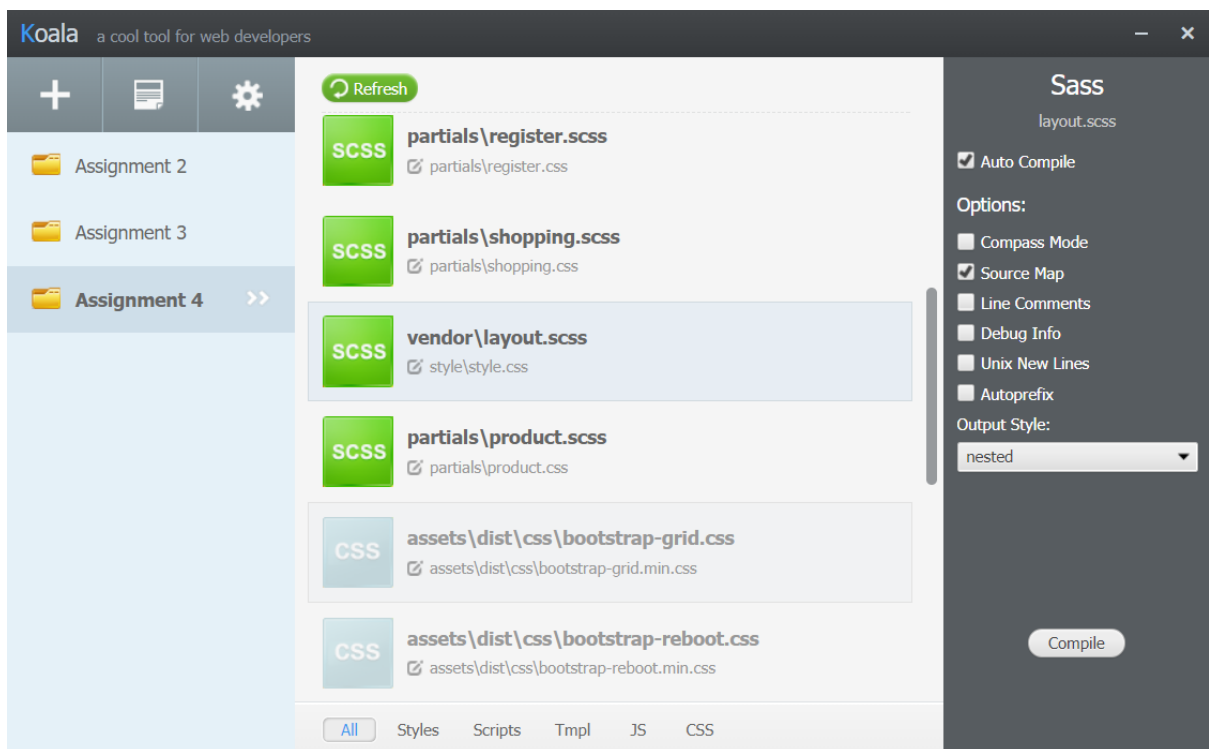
Koala a cool tool for web developers

Assignment 2
Assignment 3
Assignment 4

Refresh

SCSS partials\register.scss
partials\register.css

SCSS partials\shopping.scss
partials\shopping.css

SCSS vendor\layout.scss
style\style.css

SCSS partials\product.scss
partials\product.css

CSS assets\dist\css\bootstrap-grid.css
assets\dist\css\bootstrap-grid.min.css

CSS assets\dist\css\bootstrap-reboot.css
assets\dist\css\bootstrap-reboot.min.css

All Styles Scripts Tmpl JS CSS

Sass
layout.scss
Auto Compile
Options:
Compass Mode
Source Map
Line Comments
Debug Info
Unix New Lines
Autoprefix
Output Style:
nested
Compile